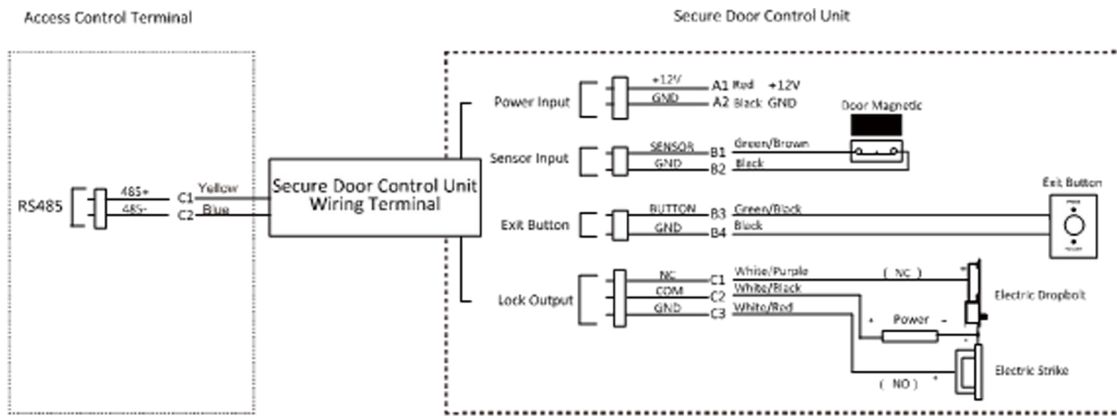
Access Control Terminal

Secure Door Control Unit

RS485

485+

485-

C1

C2

Yellow

Blue

Secure Door Control Unit Wiring Terminal

Power Input

+12V

GND

A1

A2

Red +12V

Black GND

Door Magnetic

Sensor Input

SENSOR

GND

B1

B2

Green/Brown

Black

Exit Button

Exit Button

BUTTON

GND

B3

B4

Green/Black

Black

Lock Output

NC

COM

GND

C1

C2

C3

White/Purple

White/Black

White/Red

( NC )

Electric Dropbolt

+

Power

-

( NO )

+

Electric Strike